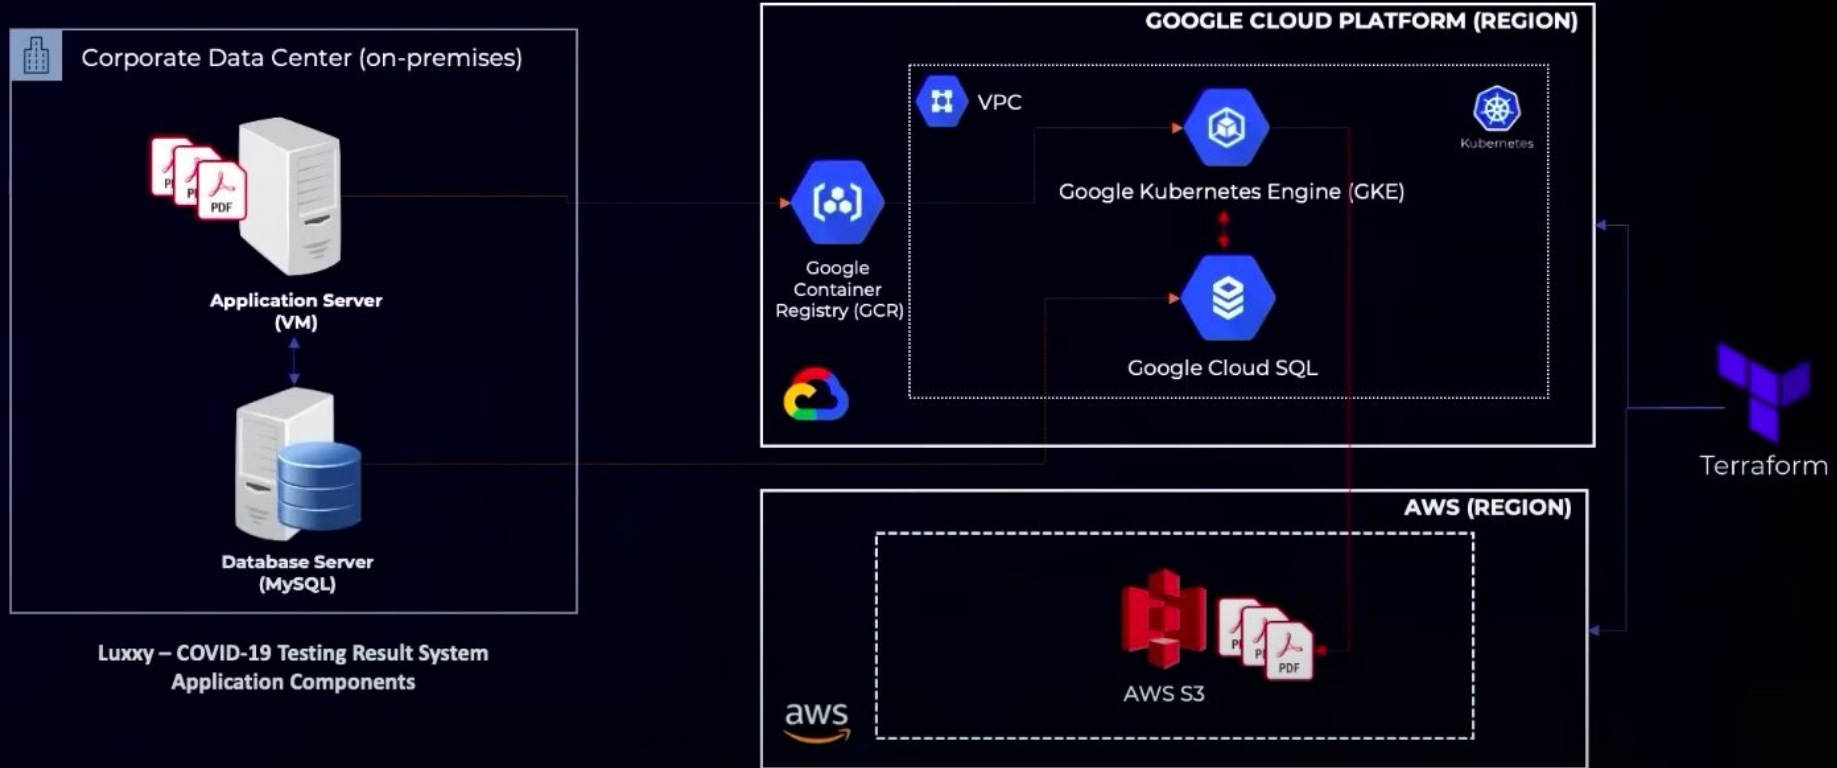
Corporate Data Center (on-premises)

PDF

Application Server (VM)

Database Server (MySQL)

Luxxy – COVID-19 Testing Result System Application Components

GOOGLE CLOUD PLATFORM (REGION)

VPC

Kubernetes

Google Kubernetes Engine (GKE)

Google Container Registry (GCR)

Google Cloud SQL

AWS (REGION)

PDF

AWS S3

aws

Terraform